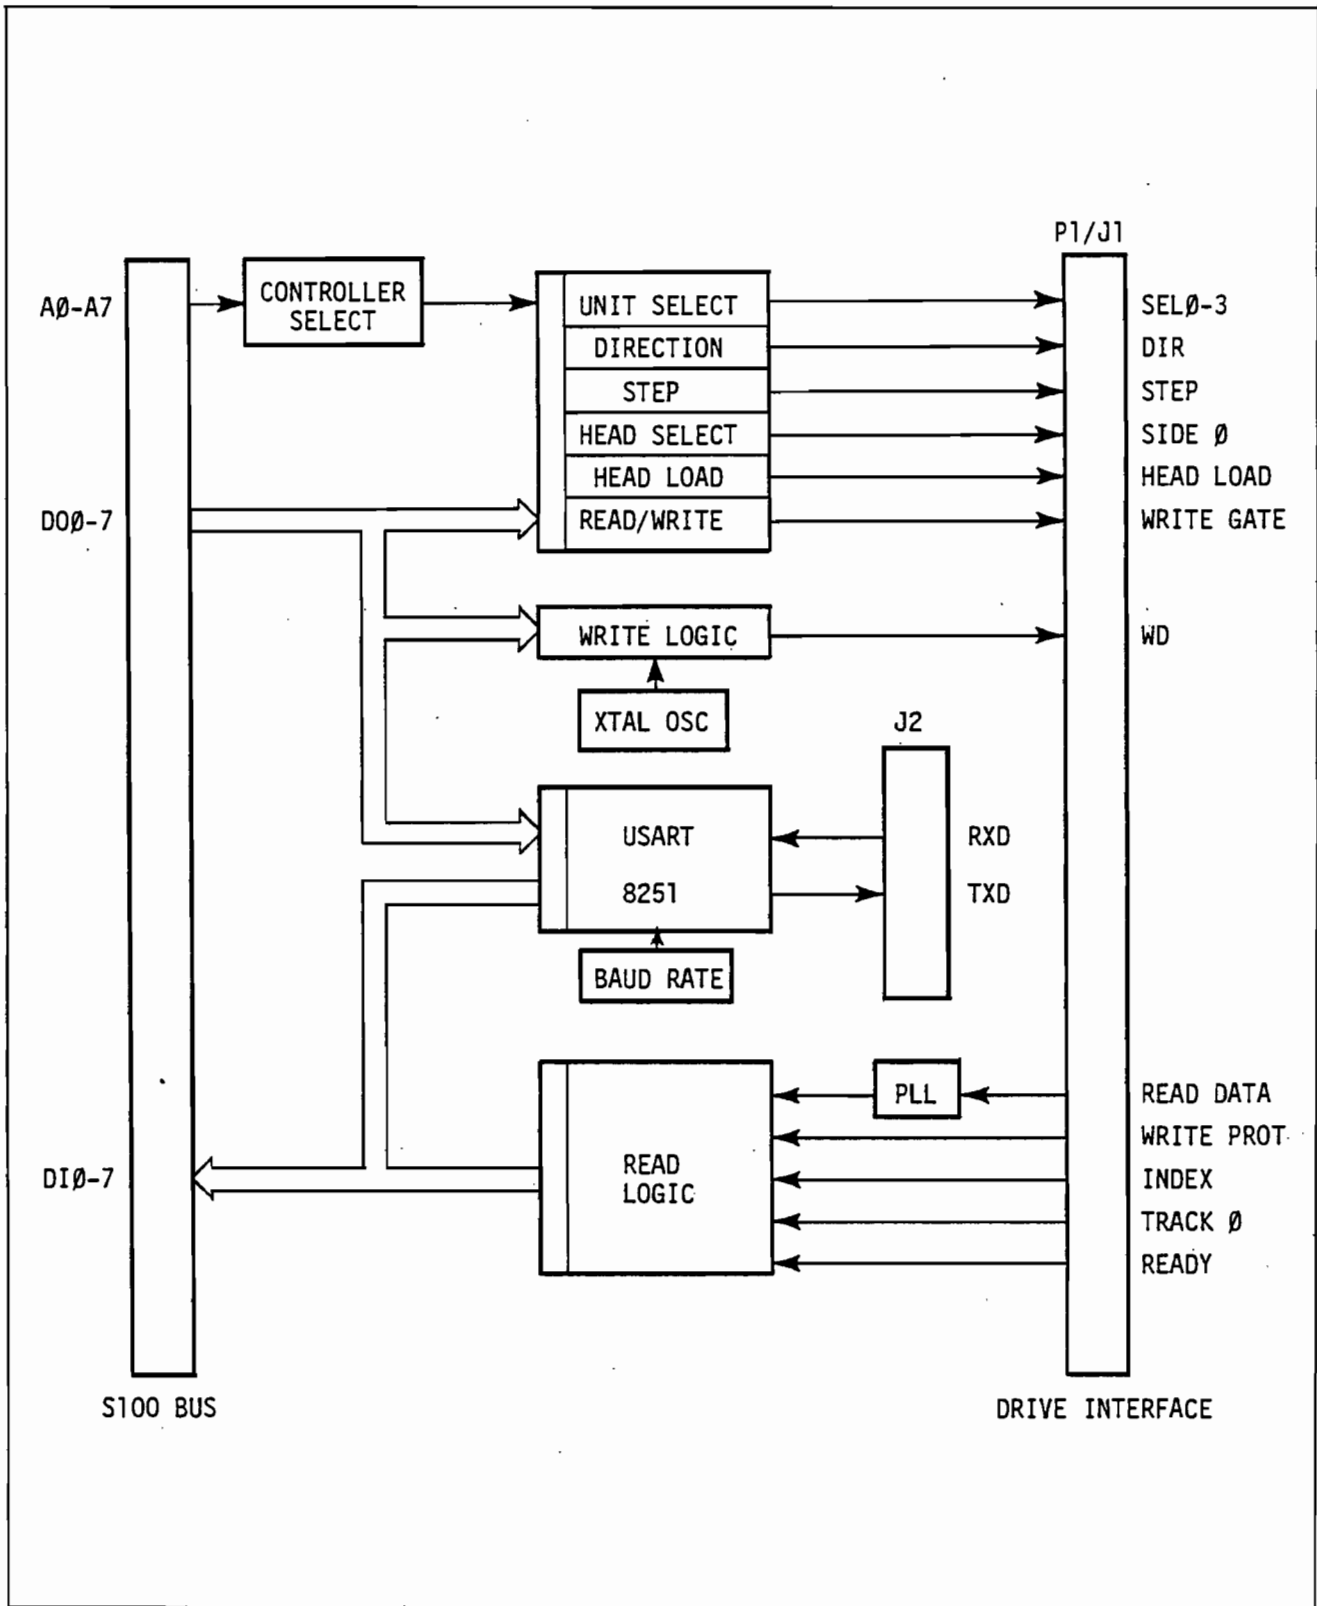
P1/J1

AØ-A7

CONTROLLER SELECT

UNIT SELECT

DIRECTION

STEP

HEAD SELECT

HEAD LOAD

READ/WRITE

SELØ-3

DIR

STEP

SIDE Ø

HEAD LOAD

WRITE GATE

DOØ-7

WRITE LOGIC

WD

XTAL OSC

J2

USART

8251

RXD

TXD

BAUD RATE

PLL

READ DATA

WRITE PROT

INDEX

TRACK Ø

READY

DIØ-7

READ LOGIC

S100 BUS

DRIVE INTERFACE